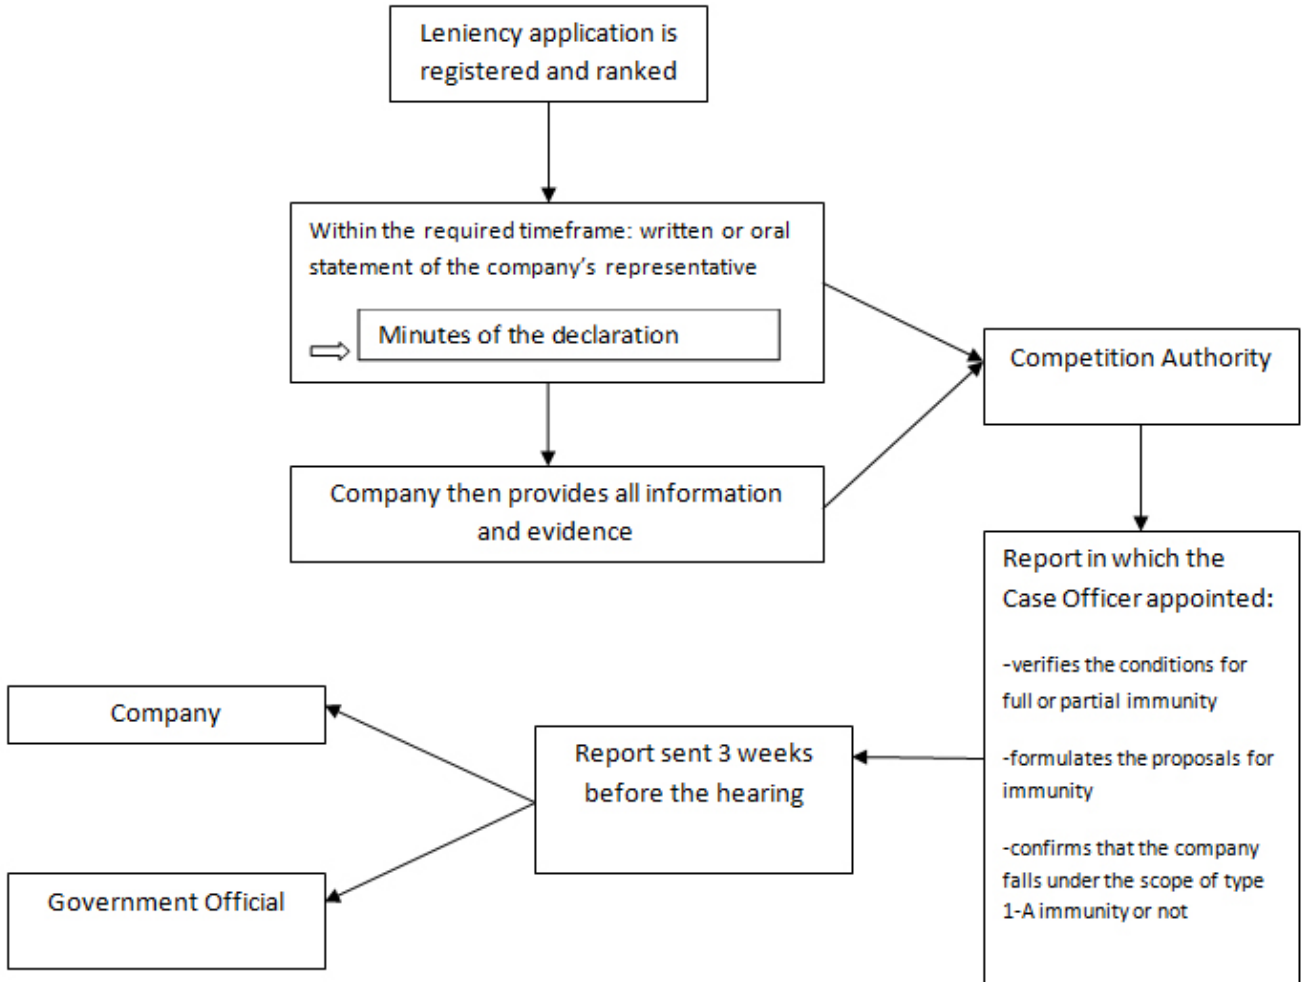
Leniency application is registered and ranked

Within the required timeframe: written or oral statement of the company's representative

Minutes of the declaration

Company then provides all information and evidence

Competition Authority

Report in which the Case Officer appointed:

-verifies the conditions for full or partial immunity

-formulates the proposals for immunity

-confirms that the company falls under the scope of type 1-A immunity or not

Report sent 3 weeks before the hearing

Company

Government Official